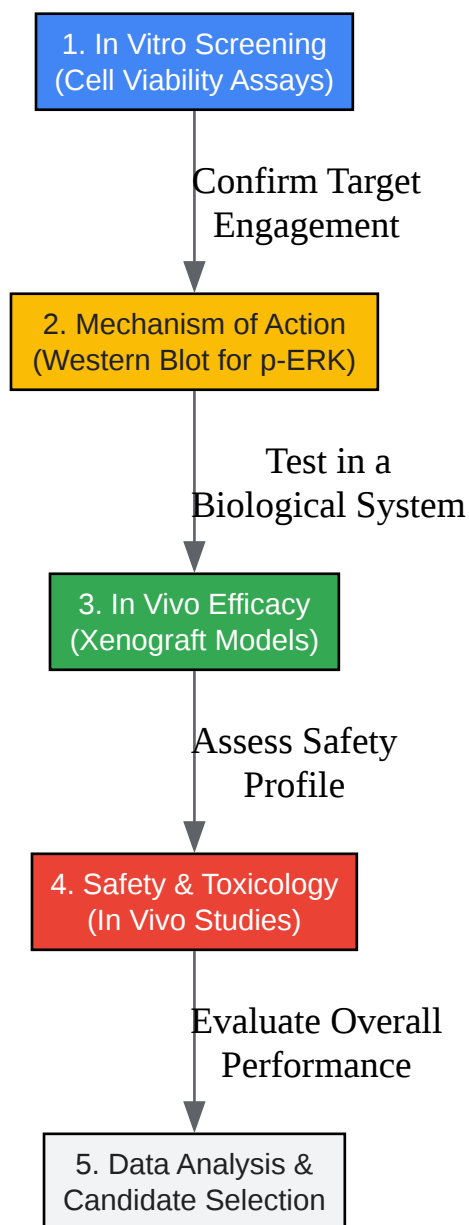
1. In Vitro Screening
(Cell Viability Assays)

Confirm Target Engagement

2. Mechanism of Action
(Western Blot for p-ERK)

Test in a Biological System

3. In Vivo Efficacy
(Xenograft Models)

Assess Safety Profile

4. Safety & Toxicology
(In Vivo Studies)

Evaluate Overall Performance

5. Data Analysis &
Candidate Selection